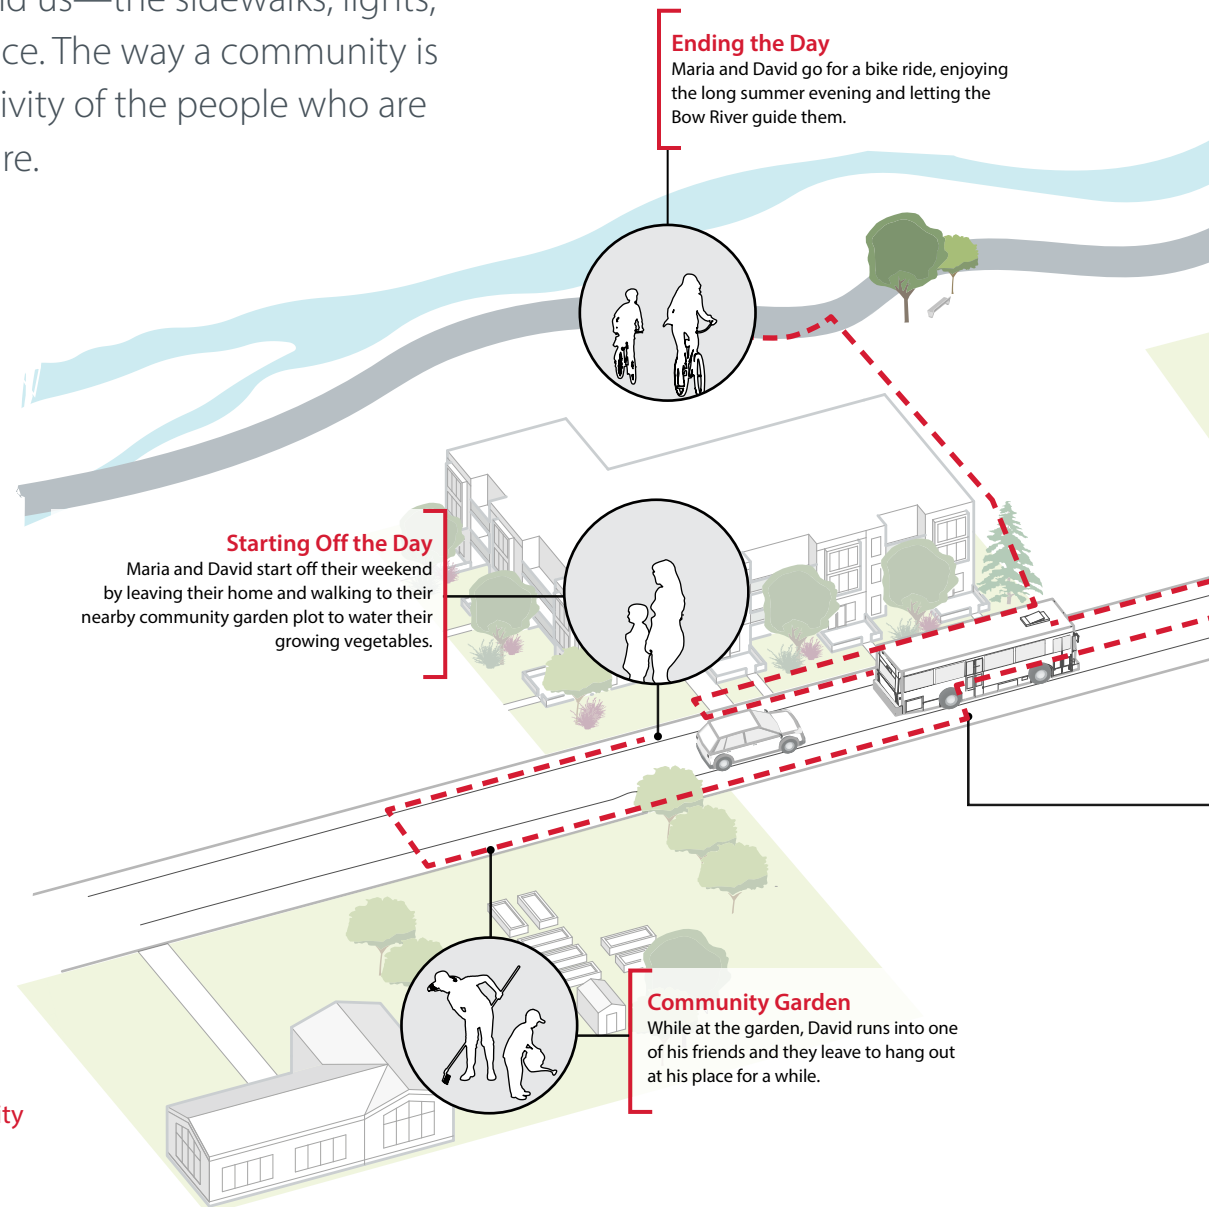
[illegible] us—the sidewalks, lights, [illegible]ce. The way a community is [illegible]ivity of the people who are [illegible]re.

Ending the Day
Maria and David go for a bike ride, enjoying the long summer evening and letting the Bow River guide them.

Starting Off the Day
Maria and David start off their weekend by leaving their home and walking to their nearby community garden plot to water their growing vegetables.

Community Garden
While at the garden, David runs into one of his friends and they leave to hang out at his place for a while.

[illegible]ty